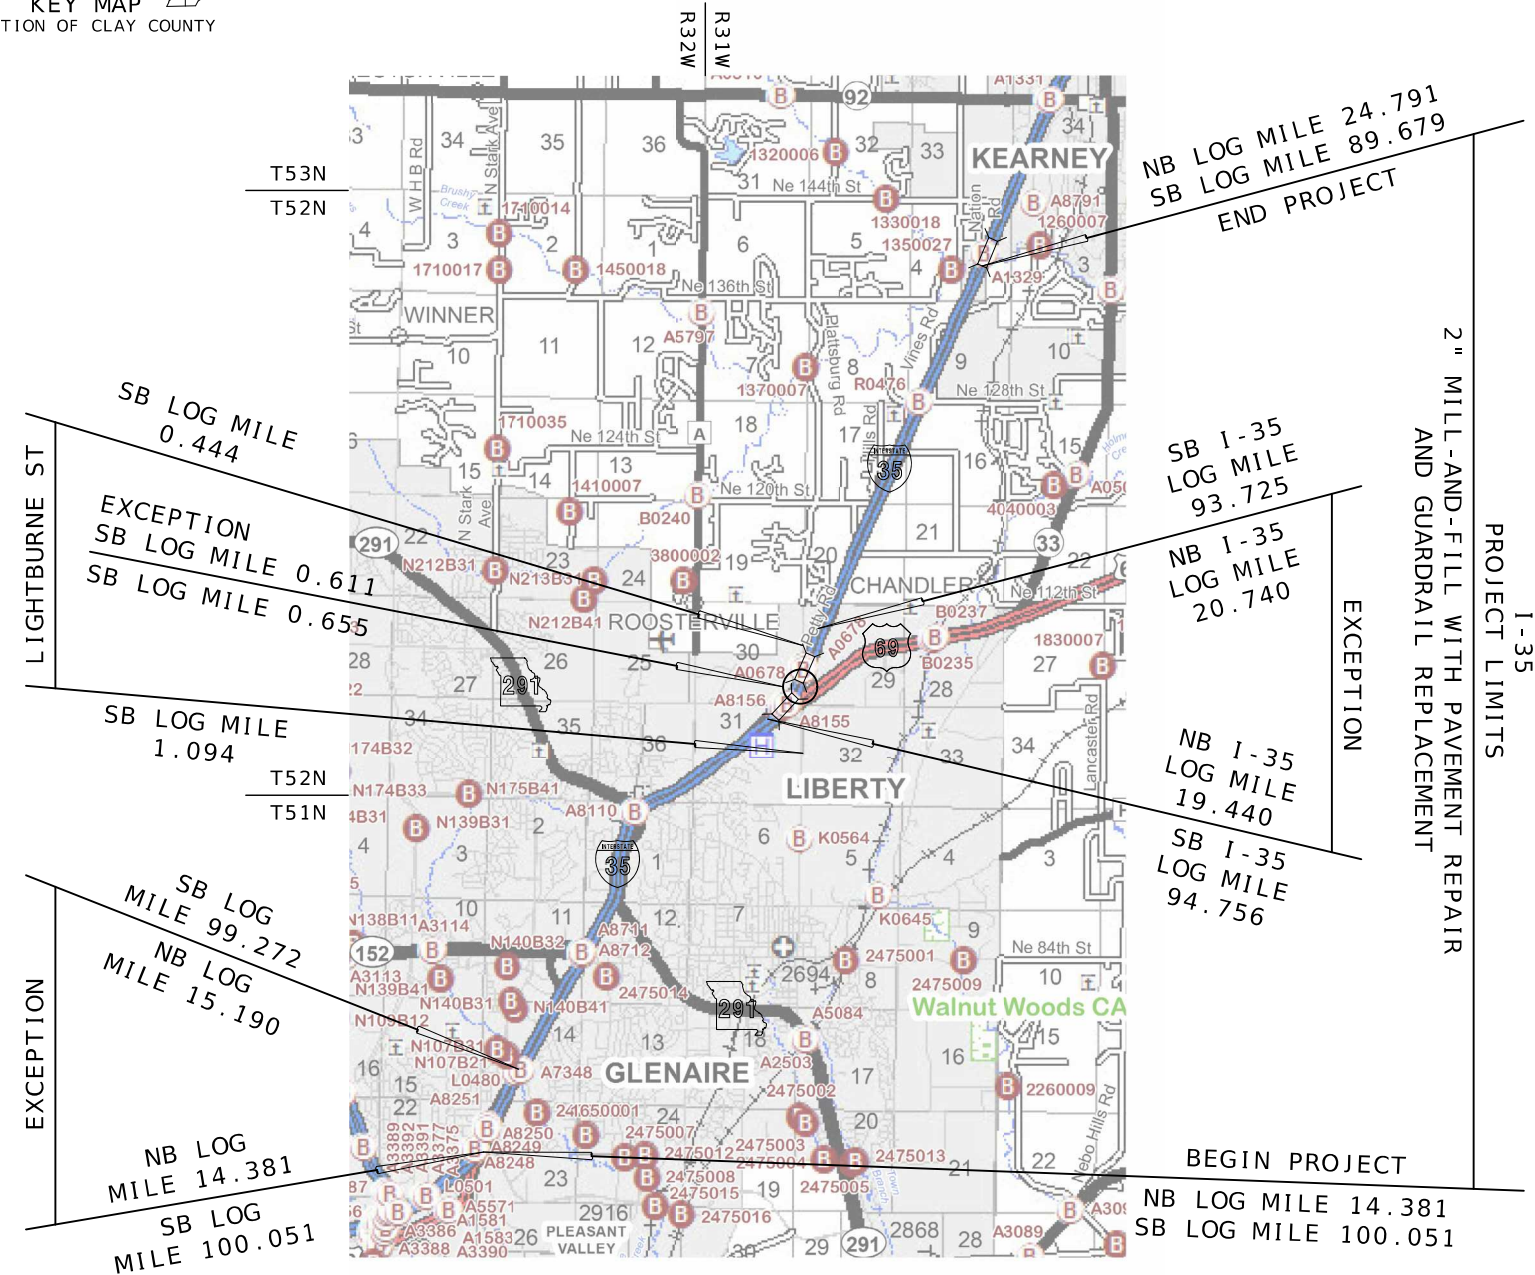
KEY MAP
TION OF CLAY COUNTY

R32W R31W

T53N
T52N

NB LOG MILE 24.791
SB LOG MILE 89.679
END PROJECT

KEARNEY

SB LOG MILE 0.444

EXCEPTION
SB LOG MILE 0.611
SB LOG MILE 0.655

LIGHTBURNE ST

SB LOG MILE 1.094

T52N
T51N

SB I-35 LOG MILE 93.725

NB I-35 LOG MILE 20.740

EXCEPTION

NB I-35 LOG MILE 19.440

SB I-35 LOG MILE 94.756

2" MILL-AND-FILL WITH PAVEMENT REPAIR AND GUARDRAIL REPLACEMENT

I-35 PROJECT LIMITS

SB LOG MILE 99.272
NB LOG MILE 15.190

EXCEPTION

NB LOG MILE 14.381
SB LOG MILE 100.051

BEGIN PROJECT
NB LOG MILE 14.381
SB LOG MILE 100.051

WINNER
ROOSTERVILLE
CHANDLER
LIBERTY
GLENAIRE
PLEASANT VALLEY
Walnut Woods CA

Ne 144th St
Ne 136th St
Ne 128th St
Ne 124th St
Ne 120th St
Ne 112th St
Ne 84th St
N Stark Ave
W H B Rd
Plattsburg Rd
Vines Rd
Nation Rd
Lancaster Rd
Nebo Hills Rd
Brushy Creek

1320006 1330018 1350027 1260007 A8791 A1329 1710014 1710017 1450018 A5797 1370007 R0476 1710035 1410007 B0240 3800002 4040003 N212B31 N213B31 N212B41 A0678 B0237 B0235 1830007 A8156 A8155 174B32 N174B33 N175B41 N139B31 A8110 K0564 K0645 A3114 N140B32 A8711 A8712 2475001 2475009 N139B41 N140B31 N140B41 2475014 A5084 N109B12 N107B31 N107B21 L0480 A7348 A2503 2475002 A8251 2416500001 A8250 A8249 A8248 2475007 2475003 2475012 2475004 2475013 2475008 2475015 2475005 2475016 L0501 A5571 A1581 A3386 A3388 A3390 A1583 A3089 2260009 A1331

92 35 69 291 33 152 2694 2916 2868